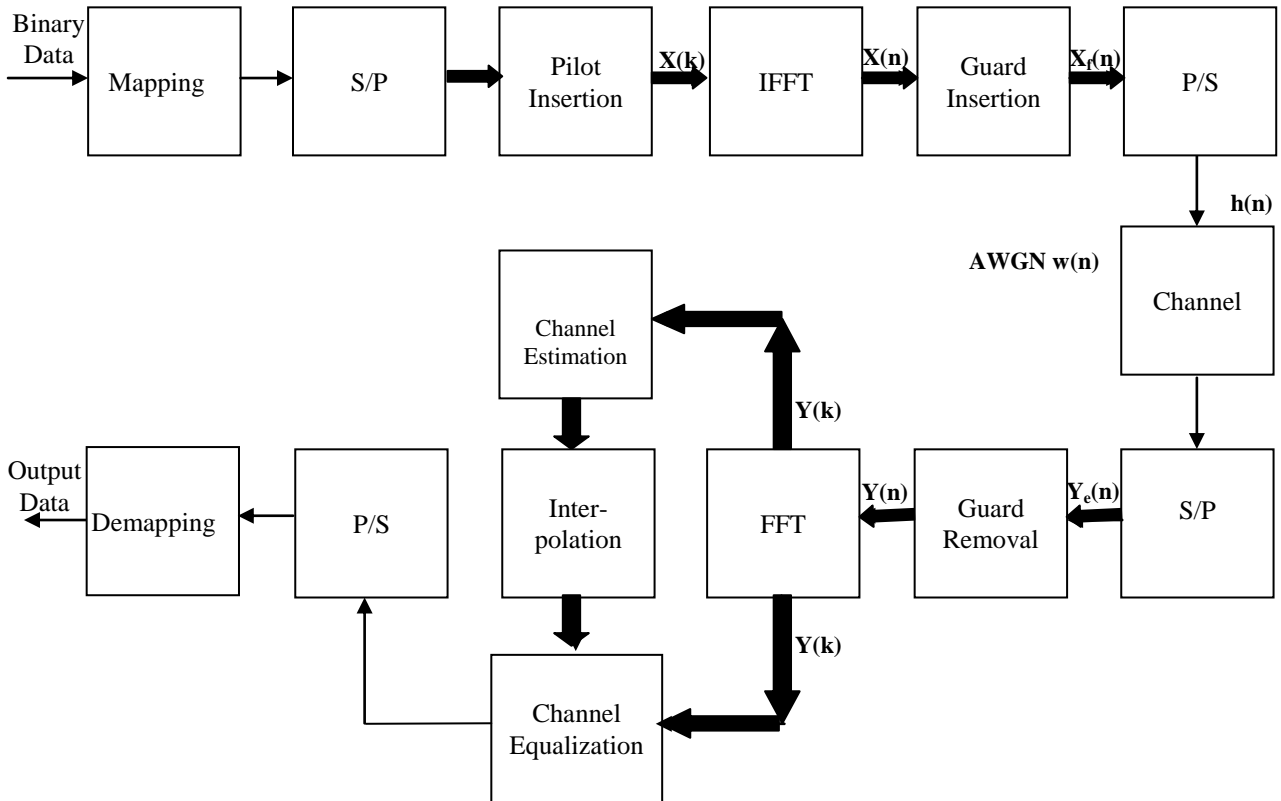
Binary Data

Mapping

S/P

Pilot Insertion

X(k)

IFFT

X(n)

Guard Insertion

$X_f(n)$

P/S

h(n)

AWGN w(n)

Channel

Channel Estimation

Y(k)

Output Data

Demapping

P/S

Interpolation

FFT

Y(n)

Guard Removal

$Y_e(n)$

S/P

Y(k)

Channel Equalization